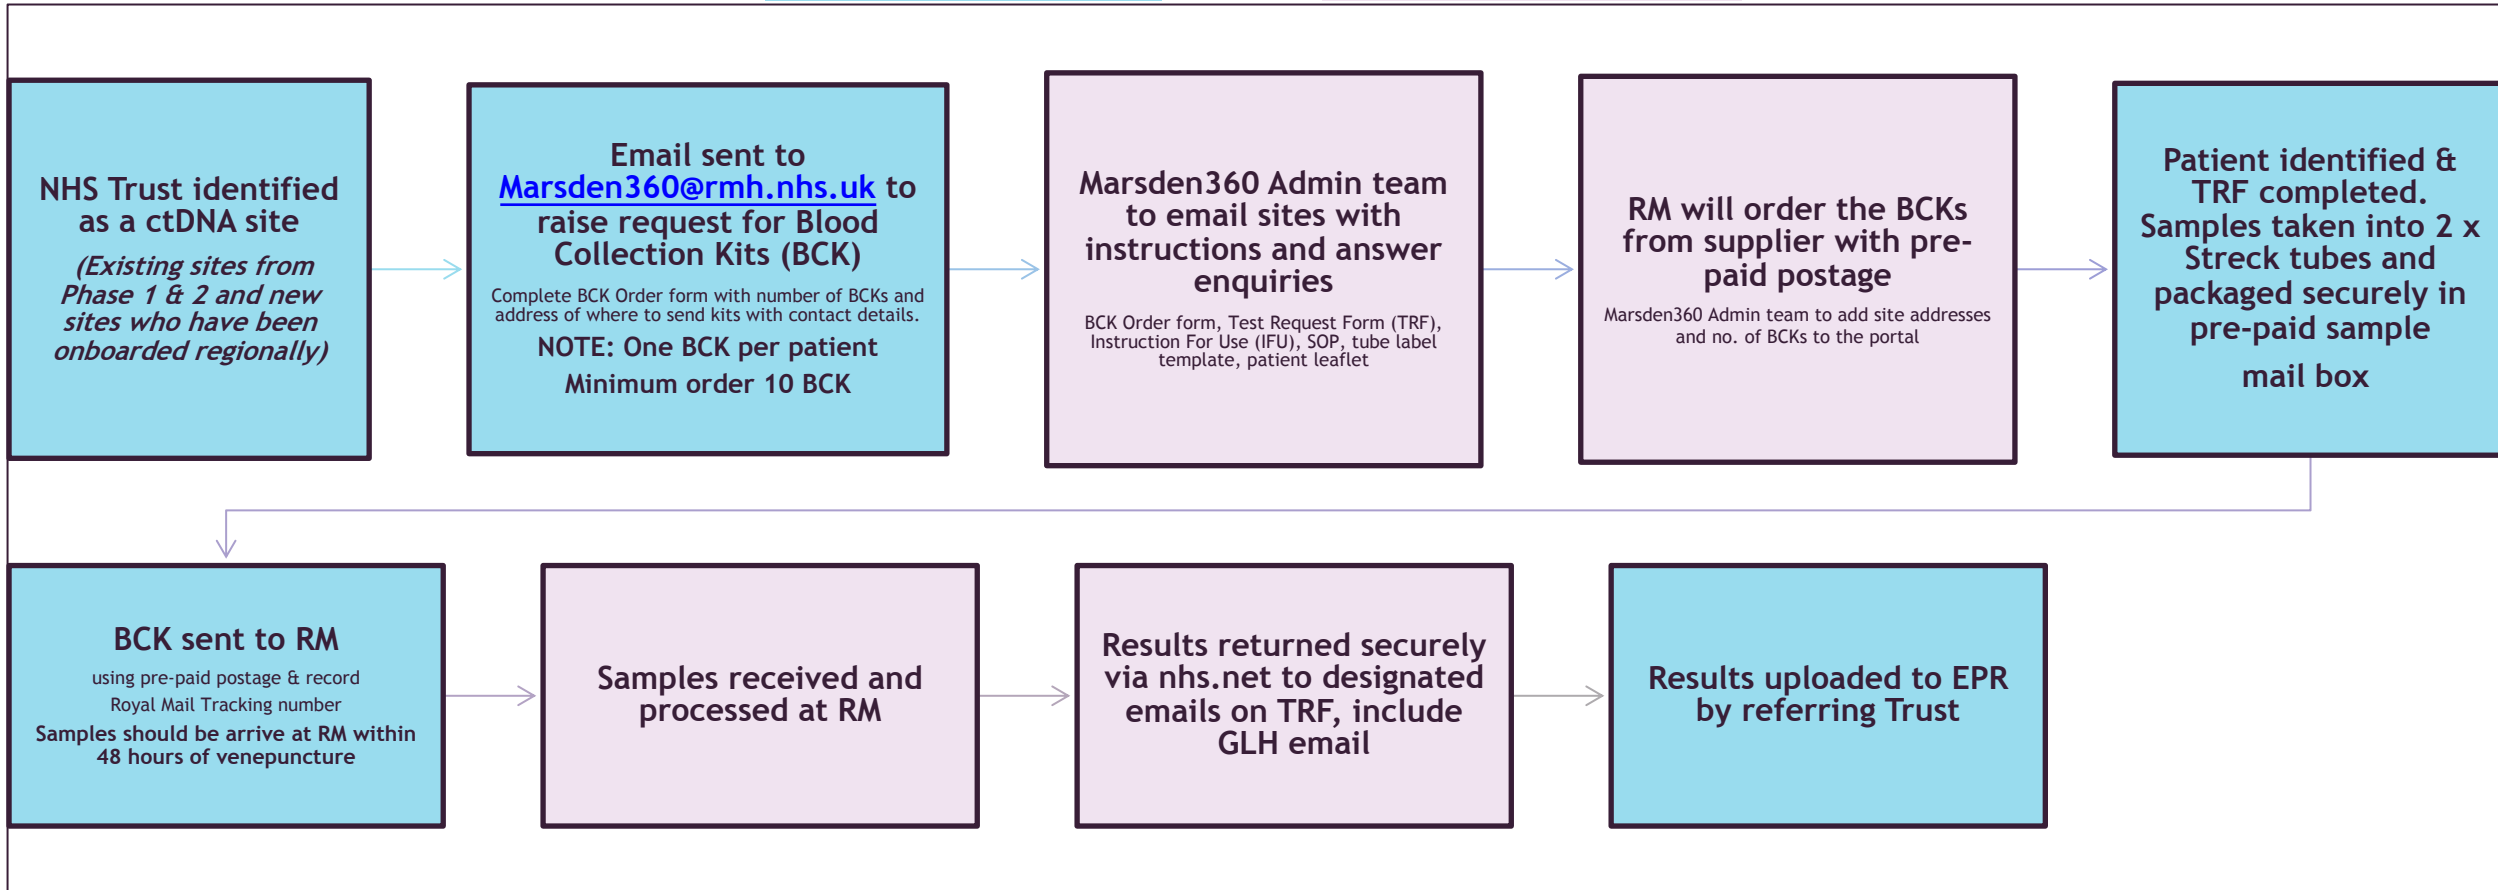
NHS Trust identified as a ctDNA site

(Existing sites from Phase 1 & 2 and new sites who have been onboarded regionally)

Email sent to Marsden360@rmh.nhs.uk to raise request for Blood Collection Kits (BCK)

Complete BCK Order form with number of BCKs and address of where to send kits with contact details.

NOTE: One BCK per patient

Minimum order 10 BCK

Marsden360 Admin team to email sites with instructions and answer enquiries

BCK Order form, Test Request Form (TRF), Instruction For Use (IFU), SOP, tube label template, patient leaflet

RM will order the BCKs from supplier with pre-paid postage

Marsden360 Admin team to add site addresses and no. of BCKs to the portal

Patient identified & TRF completed. Samples taken into 2 x Streck tubes and packaged securely in pre-paid sample

mail box

BCK sent to RM

using pre-paid postage & record Royal Mail Tracking number

Samples should be arrive at RM within 48 hours of venepuncture

Samples received and processed at RM

Results returned securely via nhs.net to designated emails on TRF, include GLH email

Results uploaded to EPR by referring Trust